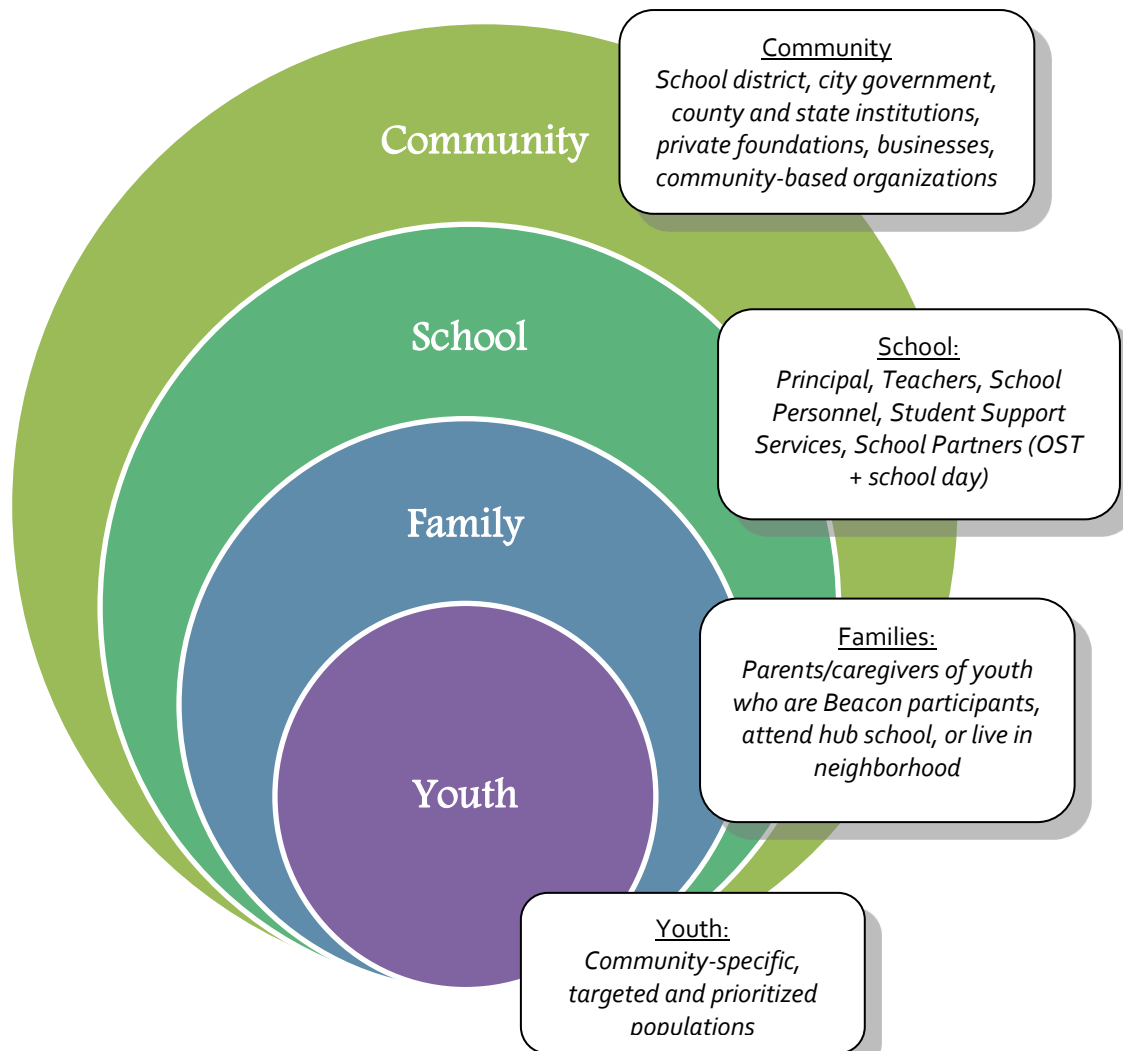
Community

School

Family

Youth

Community
School district, city government, county and state institutions, private foundations, businesses, community-based organizations

School:
Principal, Teachers, School Personnel, Student Support Services, School Partners (OST + school day)

Families:
Parents/caregivers of youth who are Beacon participants, attend hub school, or live in neighborhood

Youth:
Community-specific, targeted and prioritized populations